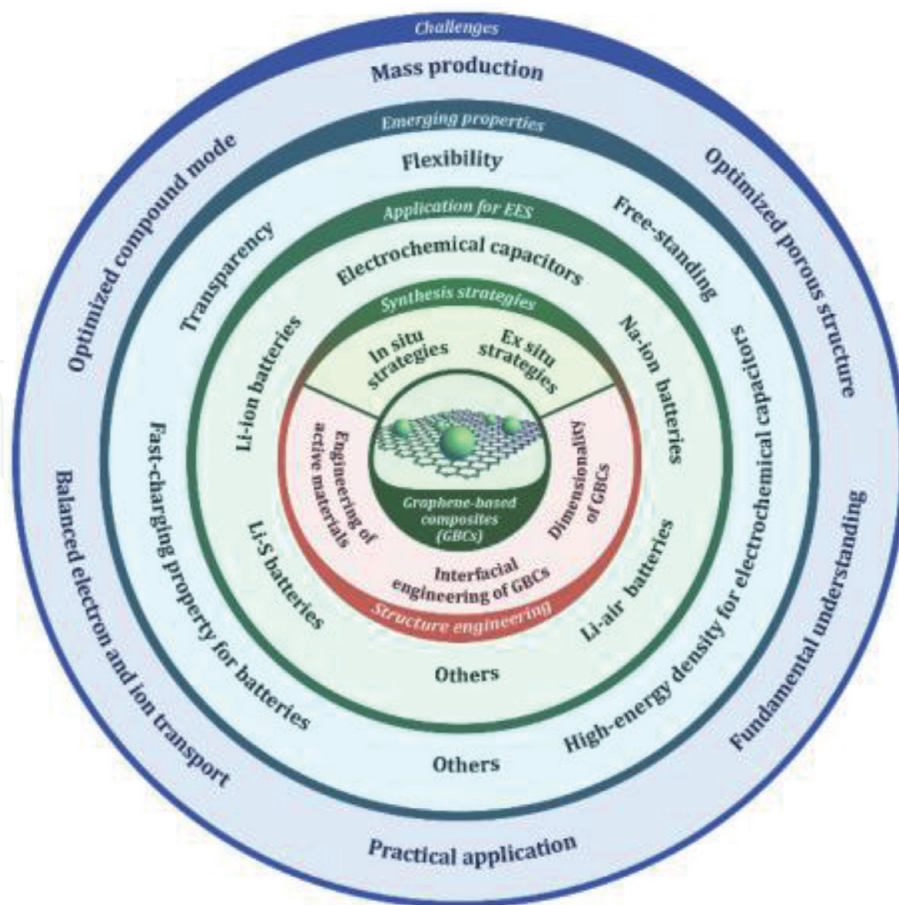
Challenges
Mass production
Optimized compound mode
Optimized porous structure
Balanced electron and ion transport
Fundamental understanding
Practical application

Emerging properties
Flexibility
Transparency
Free-standing
Fast-charging property for batteries
High-energy density for electrochemical capacitors
Others

Application for EES
Electrochemical capacitors
Li-ion batteries
Na-ion batteries
Li-S batteries
Li-air batteries
Others

Synthesis strategies
In situ strategies
Ex situ strategies

Engineering of active materials
Dimensionality of GBCs
Interfacial engineering of GBCs
Structure engineering

Graphene-based composites (GBCs)